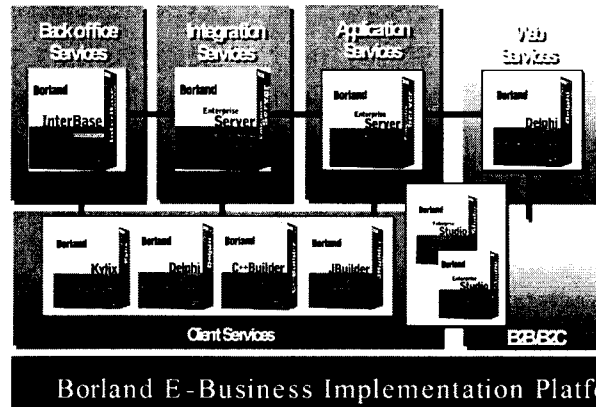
Back office Services

Integration Services

Application Services

Web Services

Borland InterBase

Borland Enterprise Server

Borland Enterprise Server

Borland Delphi

Borland Kylix

Borland Delphi

Borland C++Builder

Borland JBuilder

Borland Enterprise Studio

Borland Enterprise Studio

Client Services

B2B/B2C

Borland E-Business Implementation Platf